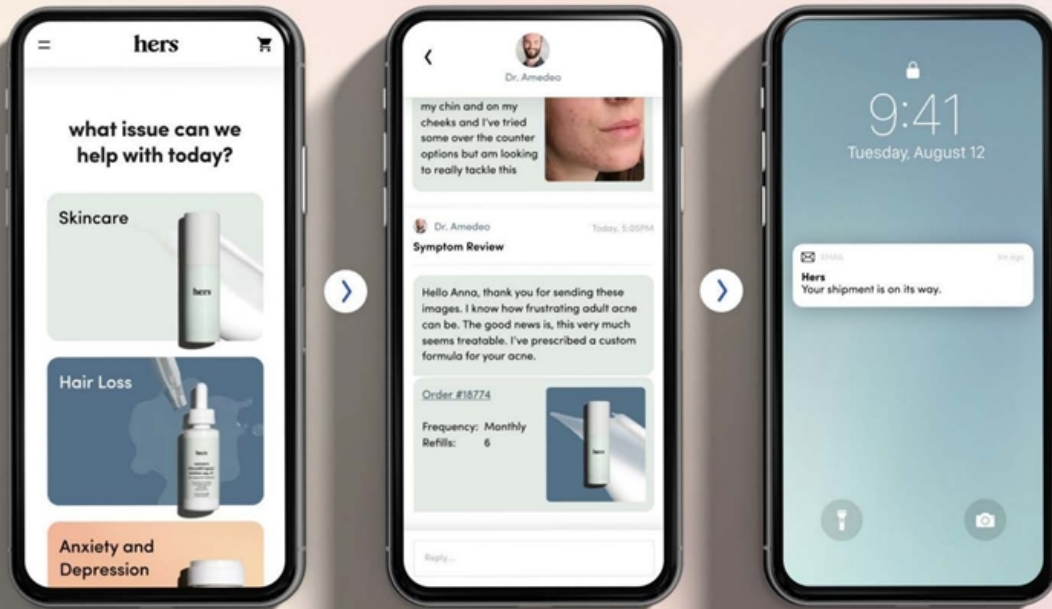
hers

what issue can we help with today?

Skincare

hers

Hair Loss

hers

Anxiety and Depression

Dr. Amedeo

my chin and on my cheeks and I've tried some over the counter options but am looking to really tackle this

Dr. Amedeo
Today, 5:05PM

Symptom Review

Hello Anna, thank you for sending these images. I know how frustrating adult acne can be. The good news is, this very much seems treatable. I've prescribed a custom formula for your acne.

Order #18774

Frequency: Monthly
Refills: 6

hers

Reply...

9:41
Tuesday, August 12

EMAIL
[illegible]

Hers
Your shipment is on its way.